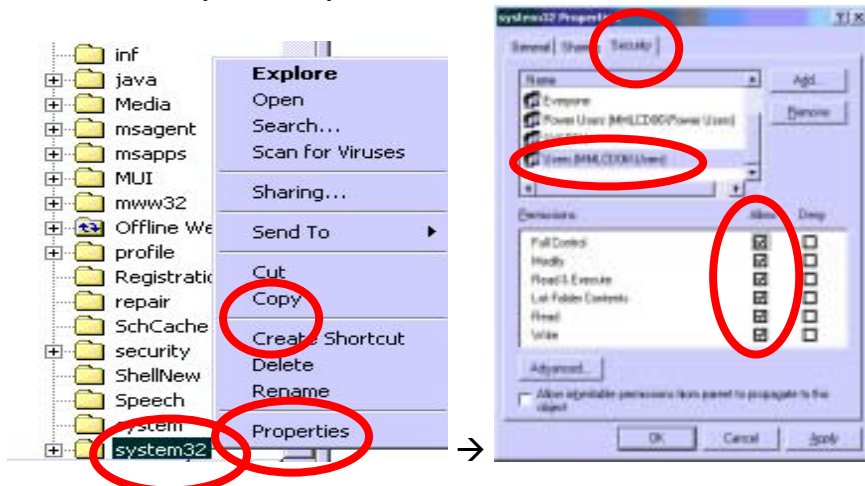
inf
java
Media
msagent
msapps
MUI
mww32
Offline We
profile
Registratic
repair
SchCache
security
ShellNew
Speech
system
system32

Explore
Open
Search...
Scan for Viruses
Sharing...
Send To
Cut
Copy
Create Shortcut
Delete
Rename
Properties

→

system32 Properties
General
Sharing
Security
Name
Add...
Remove
Everyone
Power Users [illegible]
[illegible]
Users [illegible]
Permissions
Allow
Deny
Full Control
Modify
Read & Execute
List Folder Contents
Read
Write
Advanced...
Allow inheritable permissions from parent to propagate to this object
OK
Cancel
Apply